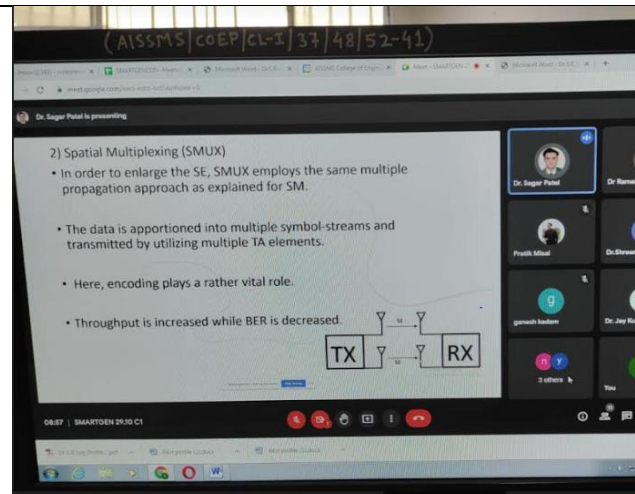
(AISSMS | COEP | CL-I | 37 | 48 | 52-41)

meet.google.com

Dr. Sagar Patel is presenting

2) Spatial Multiplexing (SMUX)

• In order to enlarge the SE, SMUX employs the same multiple propagation approach as explained for SM.

• The data is apportioned into multiple symbol-streams and transmitted by utilizing multiple TA elements.

• Here, encoding plays a rather vital role.

• Throughput is increased while BER is decreased.

TX

RX

Dr. Sagar Patel

Dr Rama

Pratik Misal

Dr.Shrava

g

ganesh kadam

Dr. Jay Ku

3 others

You

08:57 | SMARTGEN 29.10 C1